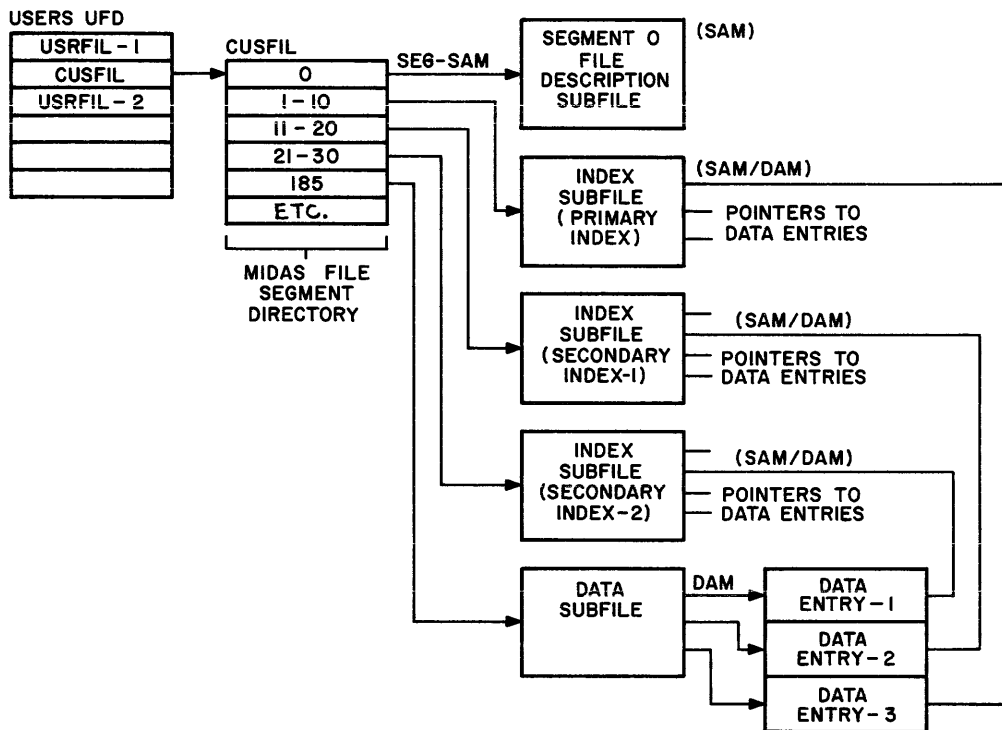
USERS UFD

USRFIL-1
CUSFIL
USRFIL-2

CUSFIL

0
1-10
11-20
21-30
185
ETC.

MIDAS FILE SEGMENT DIRECTORY

SEG-SAM

SEGMENT 0 FILE DESCRIPTION SUBFILE

(SAM)

INDEX SUBFILE (PRIMARY INDEX)

(SAM/DAM)

POINTERS TO DATA ENTRIES

INDEX SUBFILE (SECONDARY INDEX-1)

(SAM/DAM)

POINTERS TO DATA ENTRIES

INDEX SUBFILE (SECONDARY INDEX-2)

(SAM/DAM)

POINTERS TO DATA ENTRIES

DATA SUBFILE

DAM

DATA ENTRY-1

DATA ENTRY-2

DATA ENTRY-3